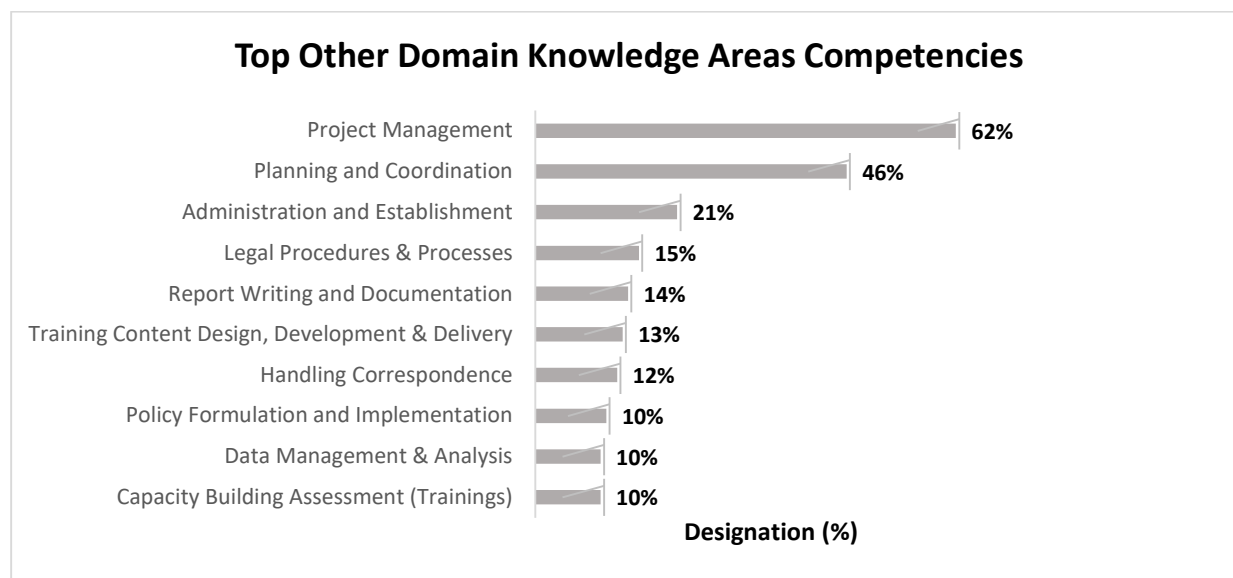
Top Other Domain Knowledge Areas Competencies

| Category | Designation (%) |
|---|---|
| Project Management | 62% |
| Planning and Coordination | 46% |
| Administration and Establishment | 21% |
| Legal Procedures & Processes | 15% |
| Report Writing and Documentation | 14% |
| Training Content Design, Development & Delivery | 13% |
| Handling Correspondence | 12% |
| Policy Formulation and Implementation | 10% |
| Data Management & Analysis | 10% |
| Capacity Building Assessment (Trainings) | 10% |

Designation (%)